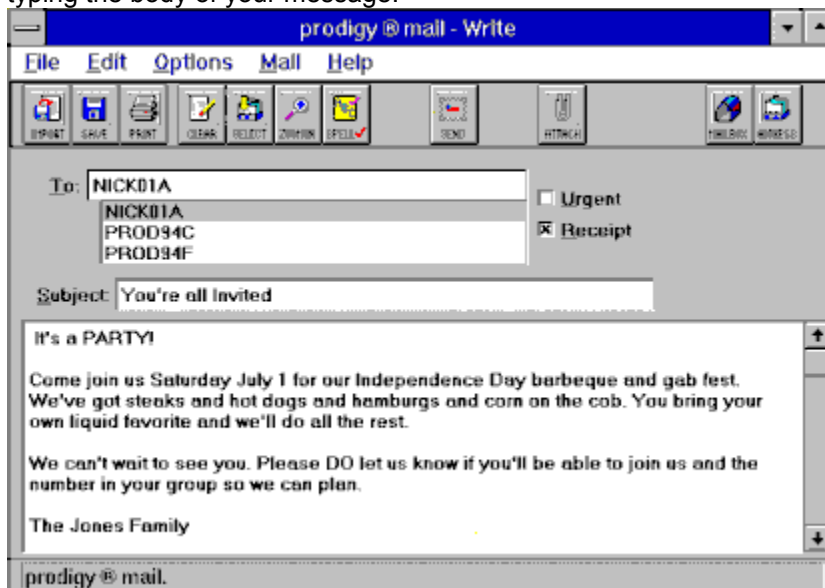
typing the body of your message:

prodigy ® mail - Write

File Edit Options Mall Help

IMPORT SAVE PRINT CLEAR SELECT ZOOM IN SPELL SEND ATTACH MAILBOX ADDRESS

To: NICK01A

NICK01A
PROD94C
PROD94F

☐ Urgent
☒ Receipt

Subject: You're all Invited

It's a PARTY!

Come join us Saturday July 1 for our Independence Day barbeque and gab fest. We've got steaks and hot dogs and hamburgs and corn on the cob. You bring your own liquid favorite and we'll do all the rest.

We can't wait to see you. Please DO let us know if you'll be able to join us and the number in your group so we can plan.

The Jones Family

prodigy ® mail.